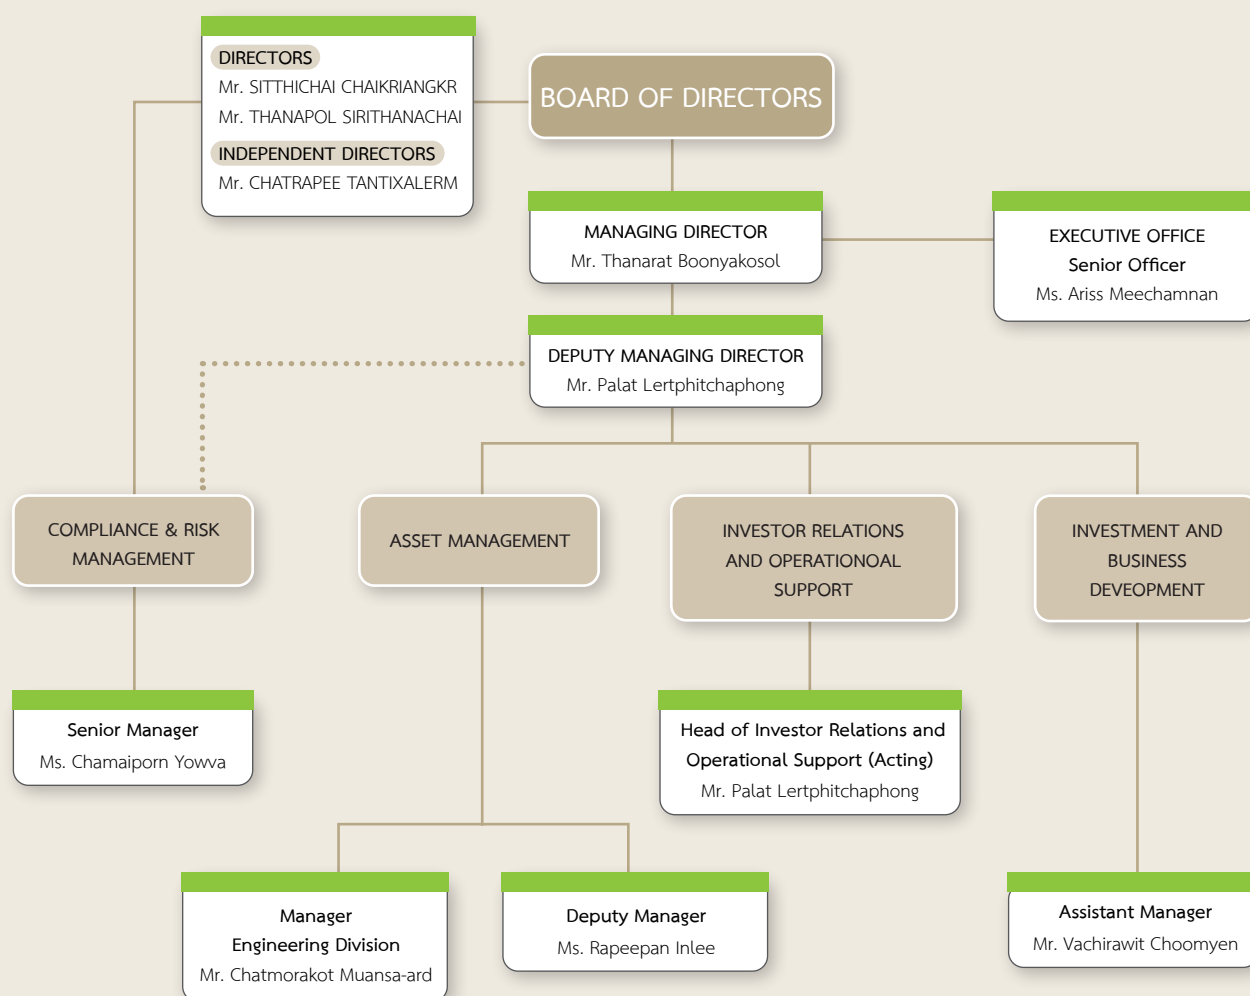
DIRECTORS
Mr. SITTHICHAI CHAIKRIANGKR
Mr. THANAPOL SIRITHANACHAI
INDEPENDENT DIRECTORS
Mr. CHATRAPEE TANTIXALERM

BOARD OF DIRECTORS

MANAGING DIRECTOR
Mr. Thanarat Boonyakosol

EXECUTIVE OFFICE
Senior Officer
Ms. Ariss Meechamnan

DEPUTY MANAGING DIRECTOR
Mr. Palat Lertphitchaphong

COMPLIANCE & RISK MANAGEMENT

ASSET MANAGEMENT

INVESTOR RELATIONS AND OPERATIONOAL SUPPORT

INVESTMENT AND BUSINESS DEVEOPMENT

Senior Manager
Ms. Chamaiporn Yowva

Head of Investor Relations and Operational Support (Acting)
Mr. Palat Lertphitchaphong

Manager
Engineering Division
Mr. Chatmorakot Muansa-ard

Deputy Manager
Ms. Rapeepan Inlee

Assistant Manager
Mr. Vachirawit Choomyen